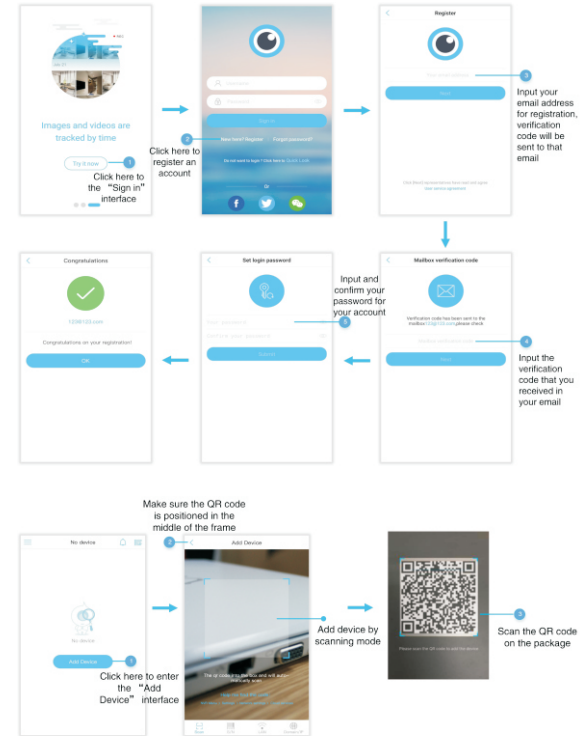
Images and videos are tracked by time

Try it now

1 Click here to the "Sign in" interface

Sign in

2 New here? Register

Forgot password?

Click here to register an account

Do not want to login? Click here to Quick Link

Or

Register

Your email address

Next

3 Input your email address for registration, verification code will be sent to that email

Congratulations

123@123.com

Congratulations on your registration!

OK

Set login password

Input and confirm your password for your account 5

Submit

Mailbox verification code

Verification code has been sent to the mailbox 123@123.com,please check

Next

4 Input the verification code that you received in your email

No device

No device

Add Device

1 Click here to enter the "Add Device" interface

Make sure the QR code is positioned in the middle of the frame 2

Add Device

Add device by scanning mode

2 Scan the QR code on the package